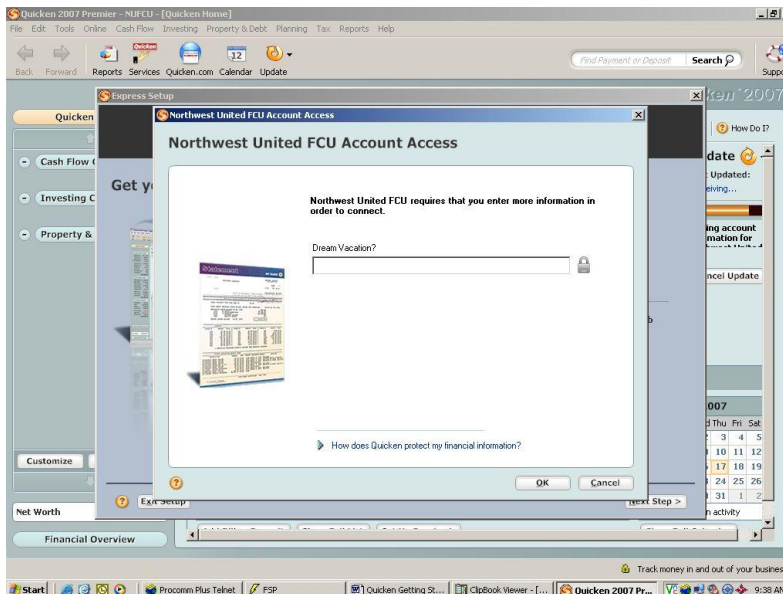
Quicken 2007 Premier - NUFCU - [Quicken Home]
File Edit Tools Online Cash Flow Investing Property & Debt Planning Tax Reports Help

Back Forward Reports Services Quicken.com Calendar Update

Find Payment or Deposit Search

Express Setup

Quicken
Cash Flow C
Investing C
Property &
Get y

Northwest United FCU Account Access

Northwest United FCU Account Access

Northwest United FCU requires that you enter more information in order to connect.

Dream Vacation?

How does Quicken protect my financial information?

OK Cancel

Exit Setup
Next Step >

ken 2007
How Do I?
date
Updated:
eiving...
ing account
mation for
ncel Update

007
Thu Fri Sat
3 4 5
10 11 12
17 18 19
24 25 26
31 1 2
n activity

Customize
Net Worth
Financial Overview

Track money in and out of your busines

Start Procomm Plus Telnet FSP Quicken Getting St... ClipBook Viewer - [... Quicken 2007 Pr... 9:38 AM